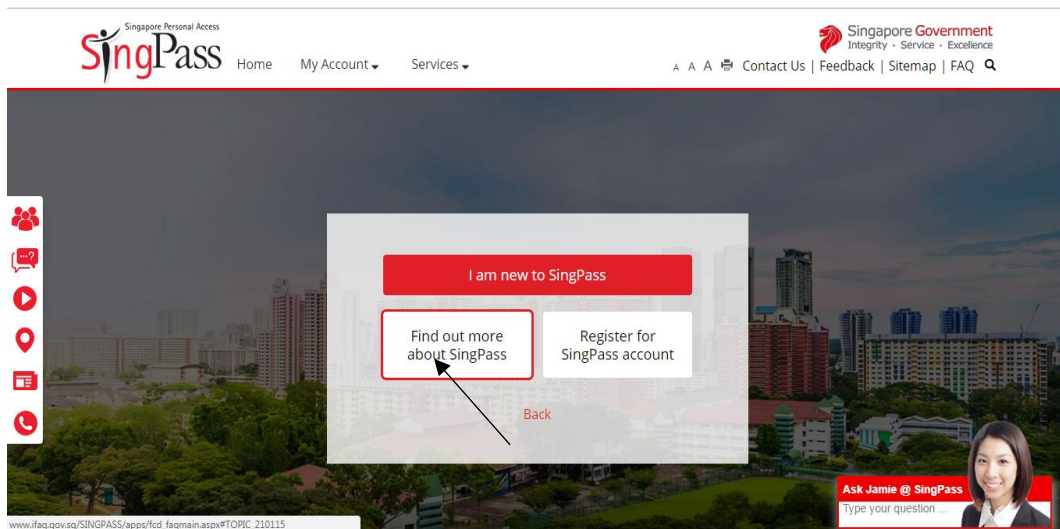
Singapore Personal Access
SingPass

Home My Account Services

Singapore Government
Integrity · Service · Excellence

A A A Contact Us | Feedback | Sitemap | FAQ

I am new to SingPass

Find out more about SingPass

Register for SingPass account

Back

Ask Jamie @ SingPass
Type your question ...

www.ifaq.gov.sg/SINGPASS/apps/fcd_faqmain.aspx#TOPIC_210115